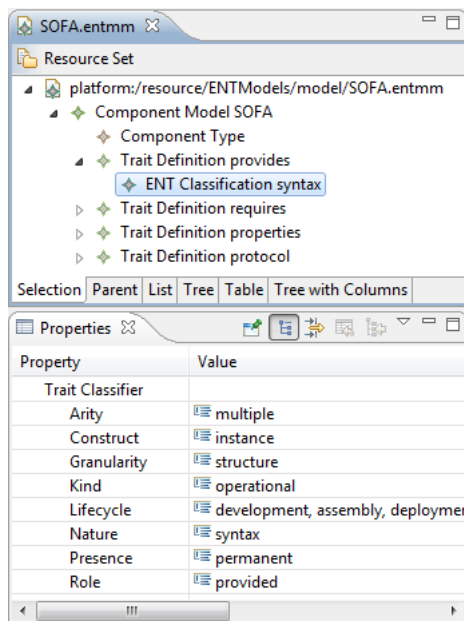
SOFA.entmm ☒

Resource Set

platform:/resource/ENTModels/model/SOFA.entmm
Component Model SOFA
Component Type
Trait Definition provides
ENT Classification syntax
Trait Definition requires
Trait Definition properties
Trait Definition protocol

Selection | Parent | List | Tree | Table | Tree with Columns

Properties ☒

| Property | Value |
|---|---|
| Trait Classifier | |
| Arity | multiple |
| Construct | instance |
| Granularity | structure |
| Kind | operational |
| Lifecycle | development, assembly, deploymer |
| Nature | syntax |
| Presence | permanent |
| Role | provided |

III